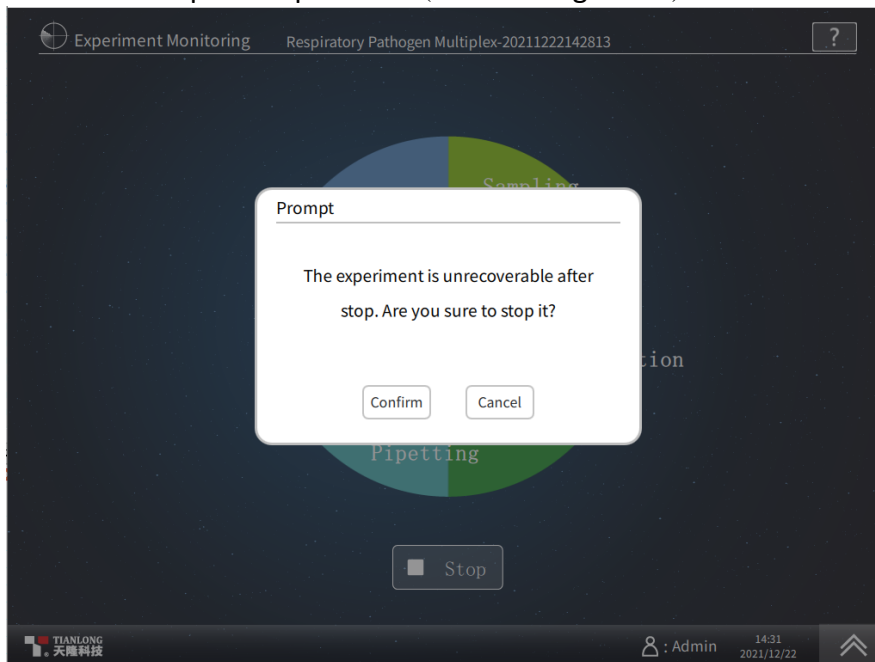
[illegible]

Experiment Monitoring Respiratory Pathogen Multiplex-20211222142813

?

Sampling

Prompt

The experiment is unrecoverable after stop. Are you sure to stop it?

Confirm

Cancel

tion

Pipetting

Stop

TIANLONG 天隆科技

: Admin

14:31
2021/12/22